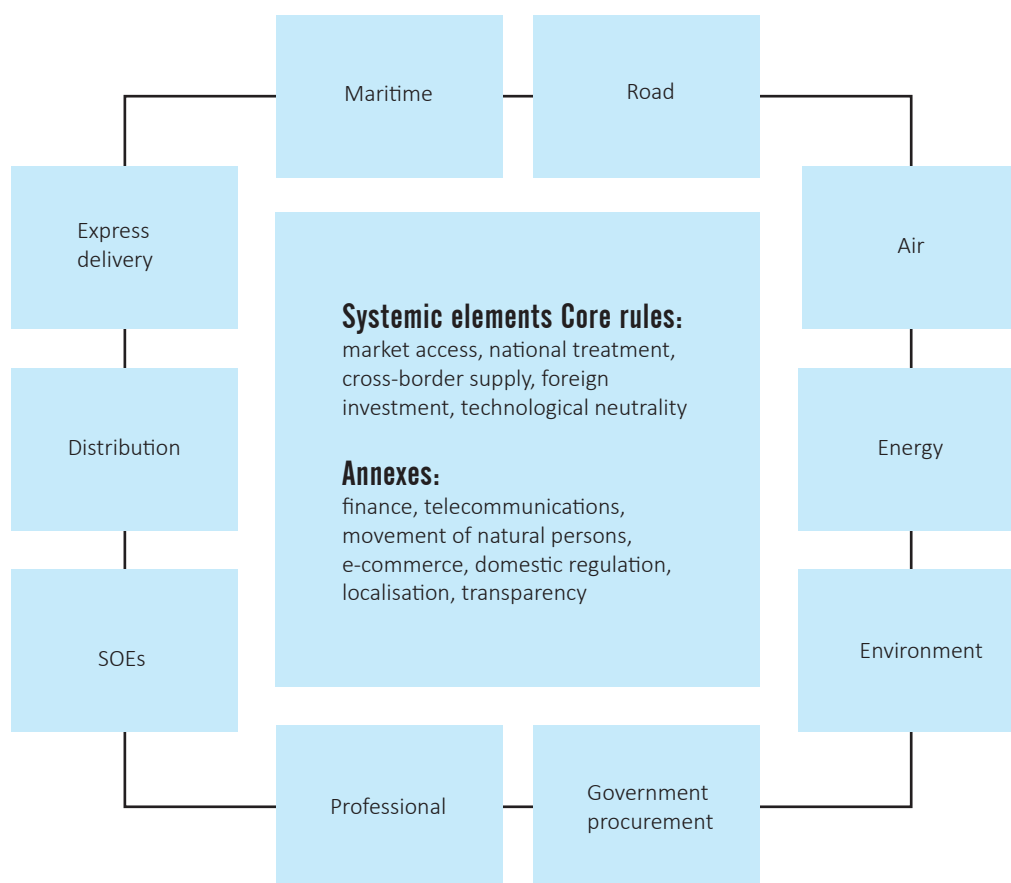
Maritime

Road

Express delivery

Air

Systemic elements Core rules:
market access, national treatment, cross-border supply, foreign investment, technological neutrality

Annexes:
finance, telecommunications, movement of natural persons, e-commerce, domestic regulation, localisation, transparency

Distribution

Energy

SOEs

Environment

Professional

Government procurement